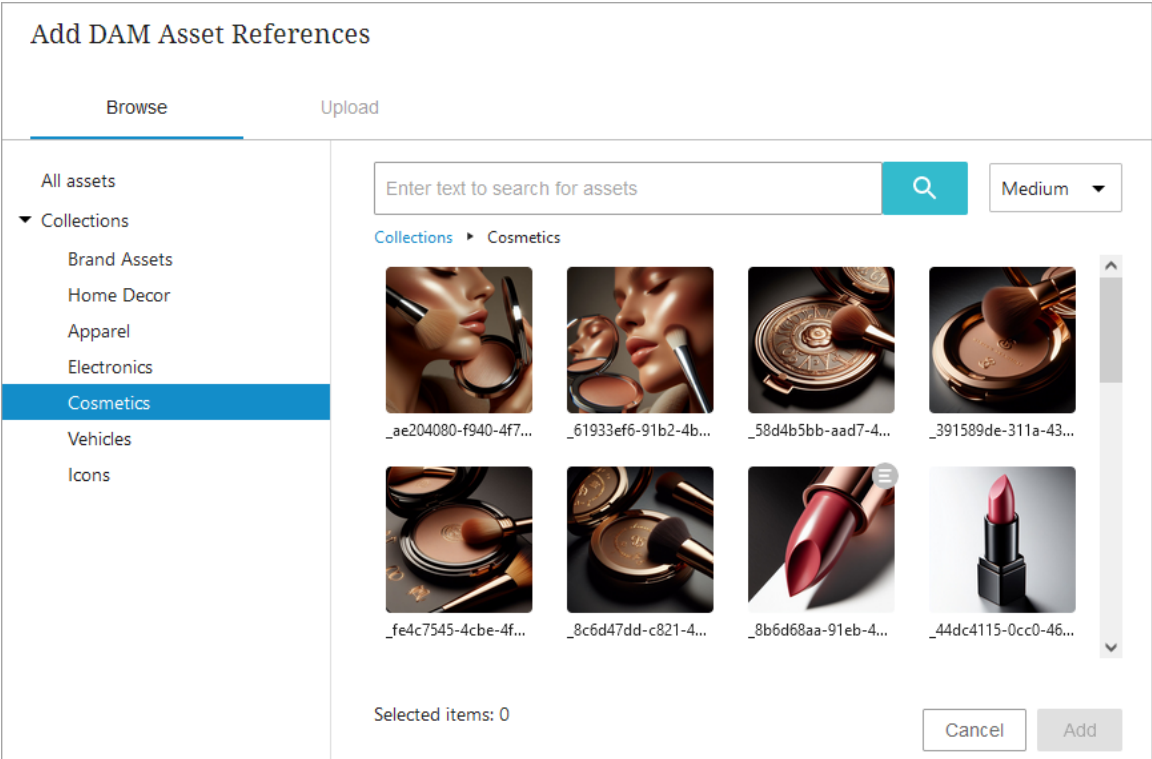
Add DAM Asset References

Browse

Upload

All assets

Collections

Brand Assets

Home Decor

Apparel

Electronics

Cosmetics

Vehicles

Icons

Enter text to search for assets

Medium

Collections ▸ Cosmetics

_ae204080-f940-4f7...

_61933ef6-91b2-4b...

_58d4b5bb-aad7-4...

_391589de-311a-43...

_fe4c7545-4cbe-4f...

_8c6d47dd-c821-4...

_8b6d68aa-91eb-4...

_44dc4115-0cc0-46...

Selected items: 0

Cancel

Add